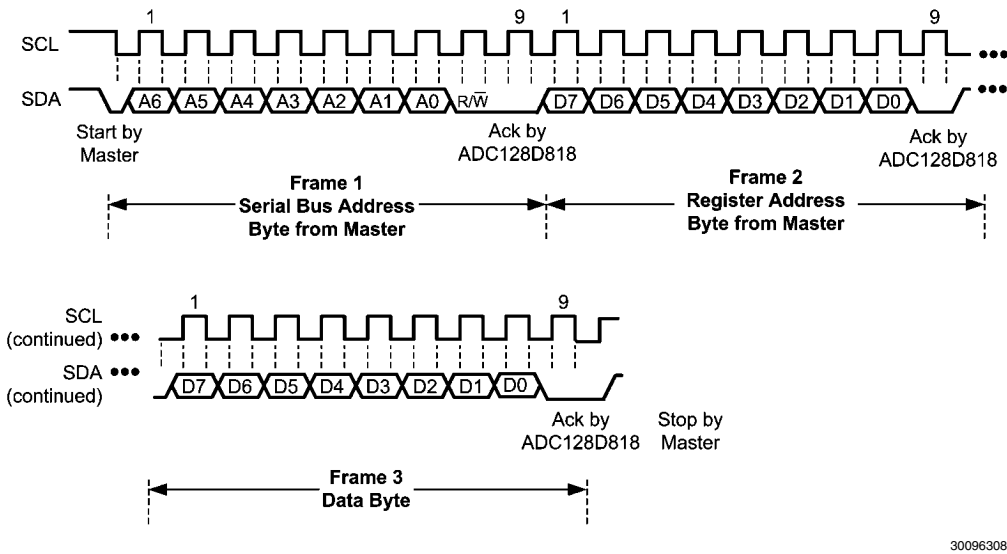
SCL

1

9

1

9

•••

SDA

A6 A5 A4 A3 A2 A1 A0 $R/\overline{W}$

D7 D6 D5 D4 D3 D2 D1 D0

•••

Start by Master

Ack by ADC128D818

Ack by ADC128D818

Frame 1
Serial Bus Address
Byte from Master

Frame 2
Register Address
Byte from Master

SCL (continued) •••

1

9

SDA ••• (continued)

D7 D6 D5 D4 D3 D2 D1 D0

Ack by ADC128D818

Stop by Master

Frame 3
Data Byte

30096308